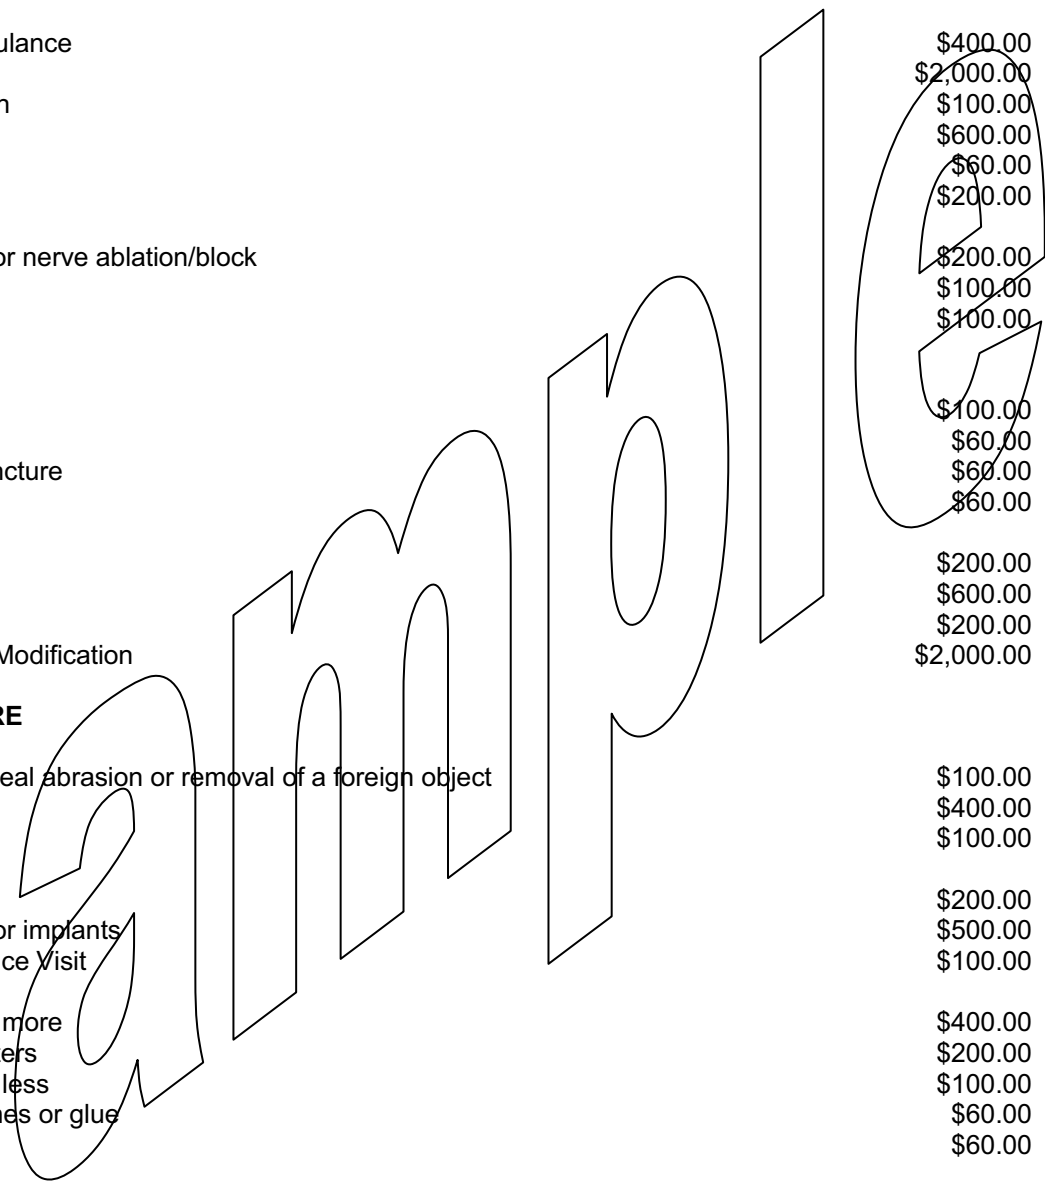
ulance $400.00
$2,000.00
n $100.00
$600.00
$60.00
$200.00

or nerve ablation/block $200.00
$100.00
$100.00

$100.00
$60.00
acture $60.00
$60.00

$200.00
$600.00
$200.00
Modification $2,000.00

RE

eal abrasion or removal of a foreign object $100.00
$400.00
$100.00

$200.00
or implants $500.00
ce Visit $100.00

more $400.00
ers $200.00
less $100.00
hes or glue $60.00
$60.00

ample